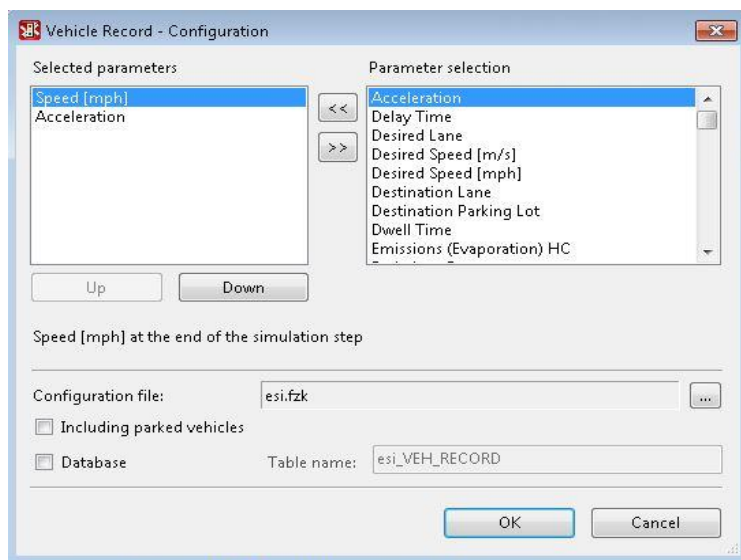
Vehicle Record - Configuration

Selected parameters

Speed [mph]
Acceleration

<<
>>

Parameter selection

Acceleration
Delay Time
Desired Lane
Desired Speed [m/s]
Desired Speed [mph]
Destination Lane
Destination Parking Lot
Dwell Time
Emissions (Evaporation) HC
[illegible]

Up
Down

Speed [mph] at the end of the simulation step

Configuration file: esi.fzk ...

Including parked vehicles

Database Table name: esi_VEH_RECORD

OK Cancel